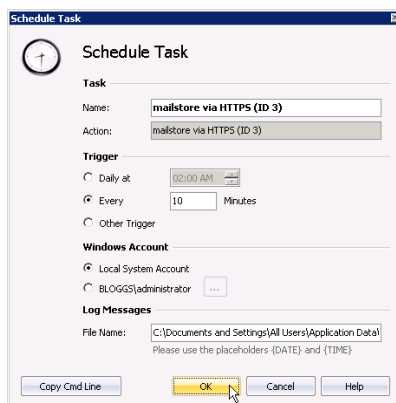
Schedule Task

Schedule Task

Task

Name: mailstore via HTTPS (ID 3)

Action: mailstore via HTTPS (ID 3)

Trigger

Daily at 02:00 AM

Every 10 Minutes

Other Trigger

Windows Account

Local System Account

BLOGGS\administrator ...

Log Messages

File Name: C:\Documents and Settings\All Users\Application Data\

Please use the placeholders {DATE} and {TIME}

Copy Cmd Line

OK

Cancel

Help